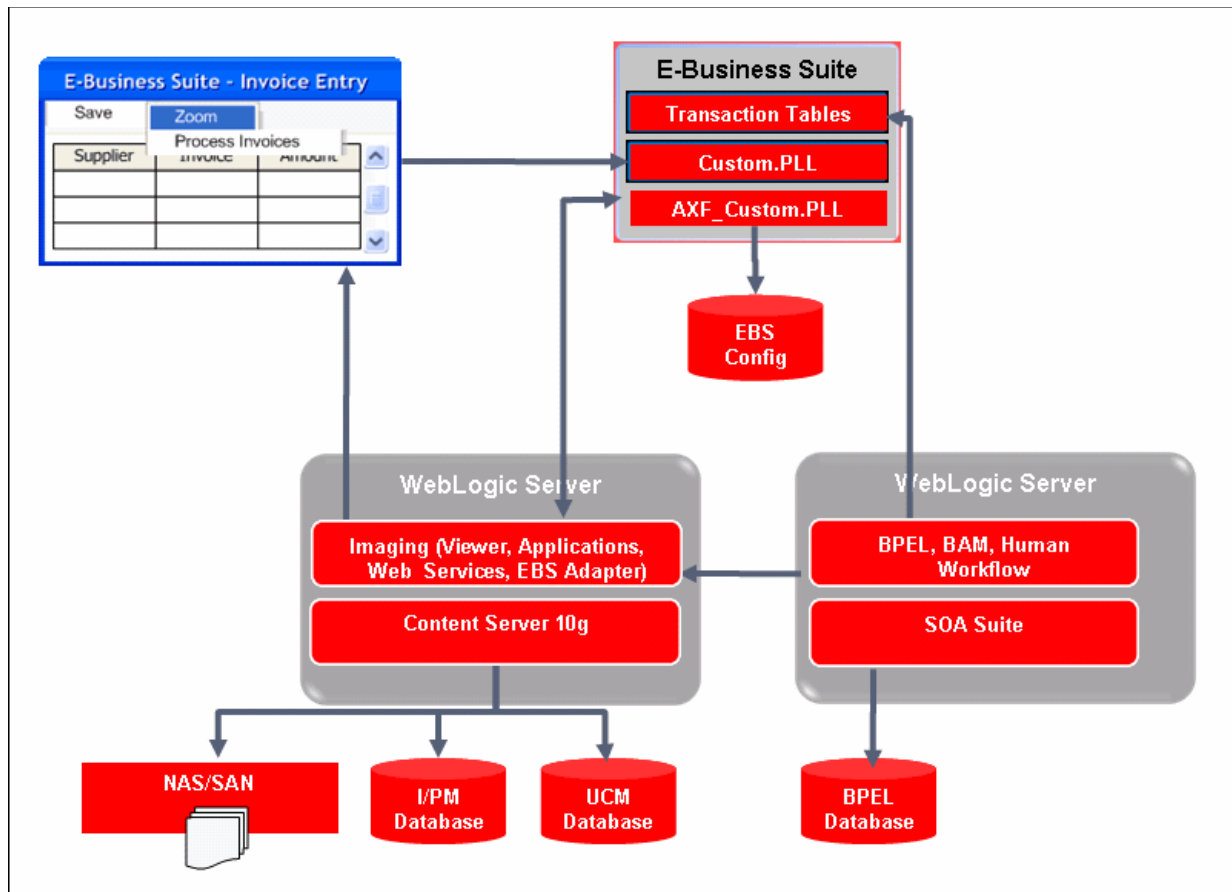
E-Business Suite - Invoice Entry

Save

Zoom

Process Invoices

| Supplier | Invoice | Amount |
|---|---|---|
| | | |
| | | |
| | | |

E-Business Suite

Transaction Tables

Custom.PLL

AXF_Custom.PLL

EBS Config

WebLogic Server

Imaging (Viewer, Applications, Web Services, EBS Adapter)

Content Server 10g

WebLogic Server

BPEL, BAM, Human Workflow

SOA Suite

NAS/SAN

I/PM Database

UCM Database

BPEL Database